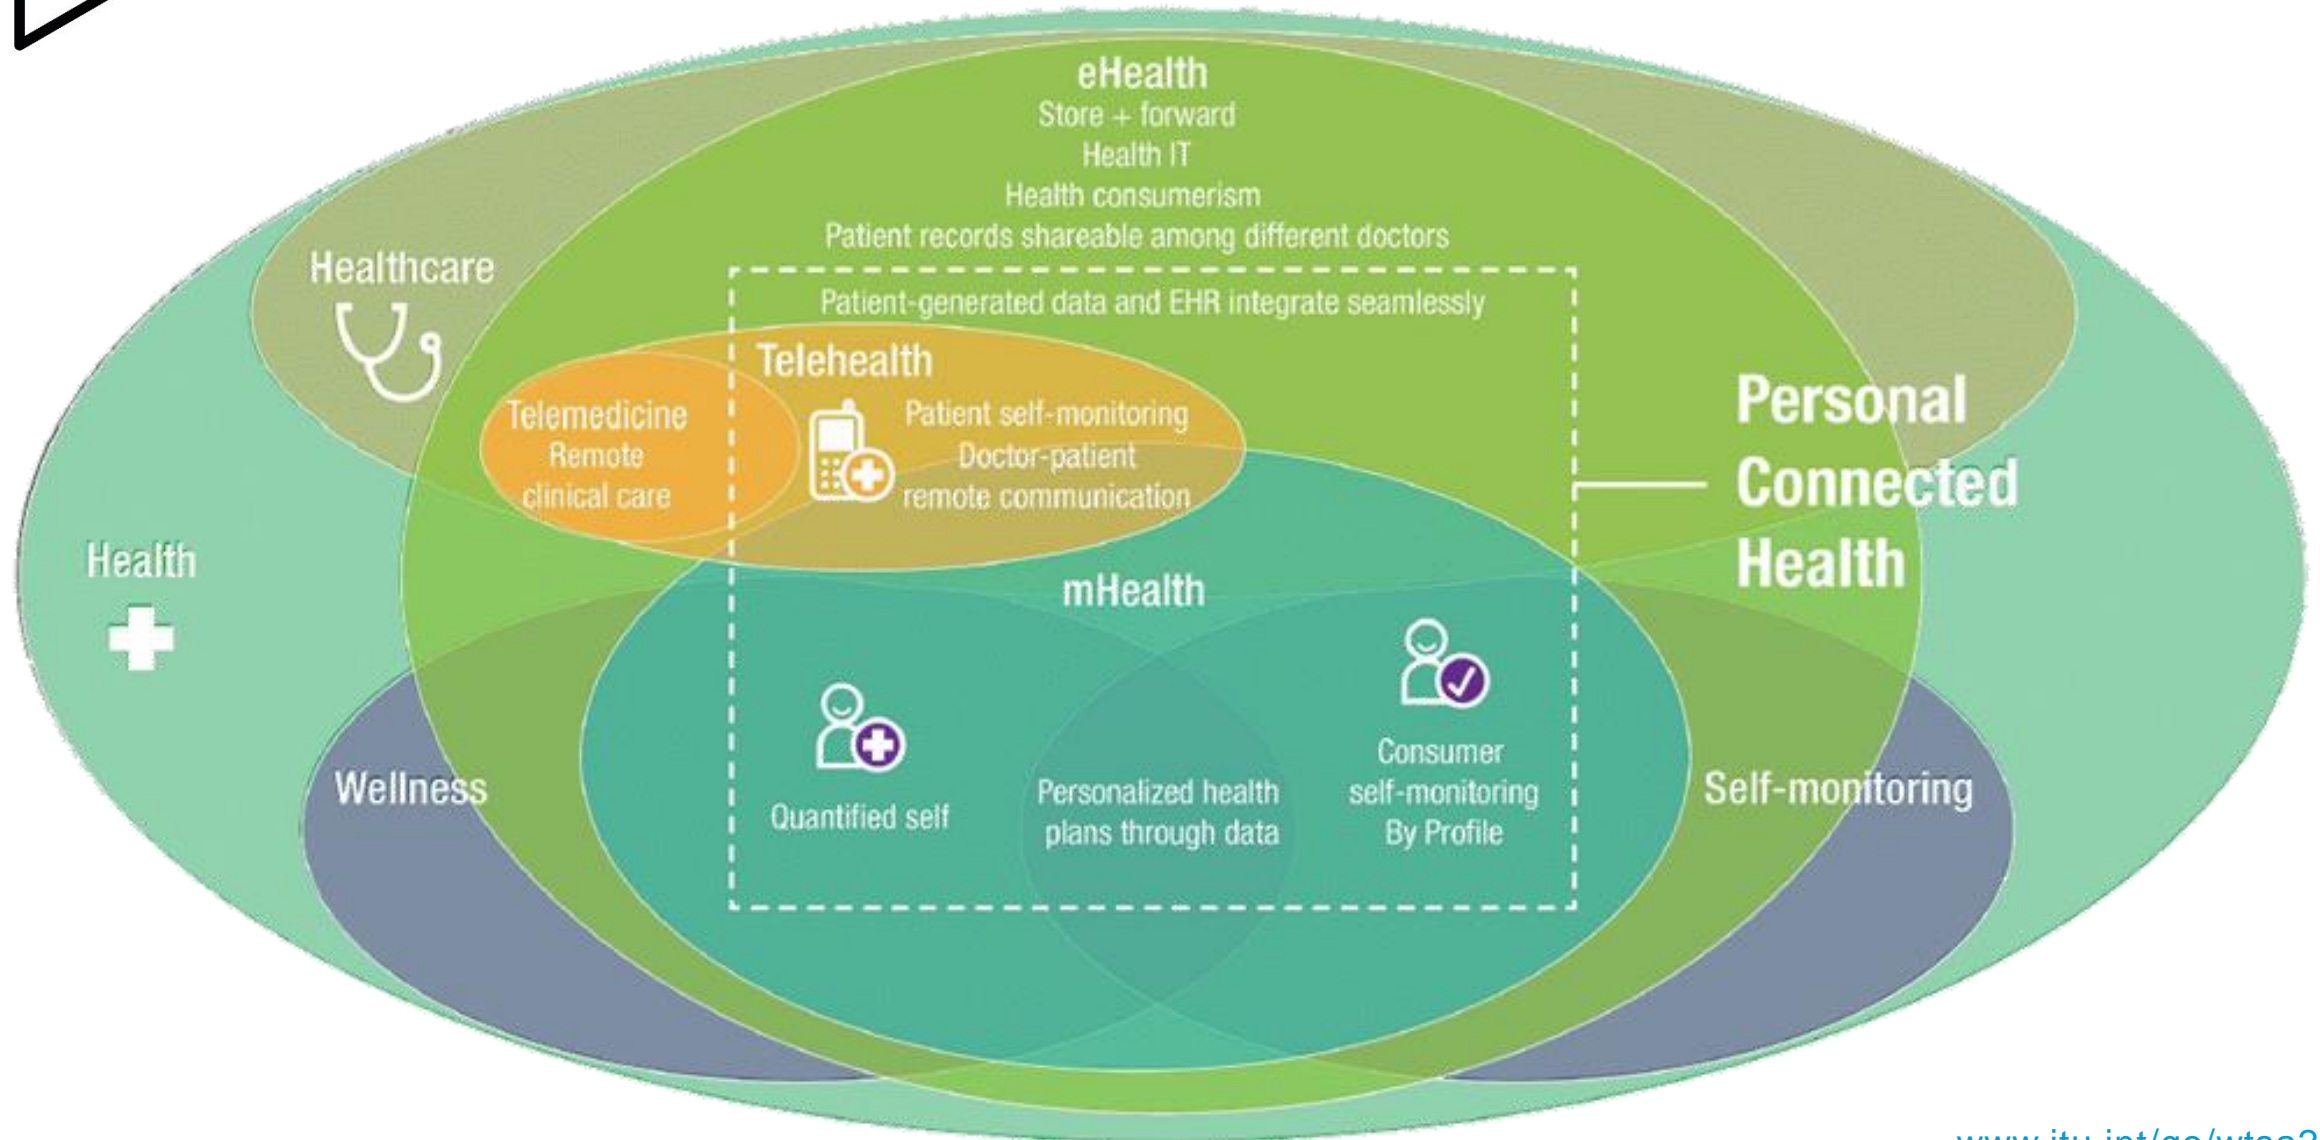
eHealth
Store + forward
Health IT
Health consumerism
Patient records shareable among different doctors

Healthcare

Patient-generated data and EHR integrate seamlessly

Telehealth
Patient self-monitoring
Doctor-patient
remote communication

Telemedicine
Remote
clinical care

Personal
Connected
Health

Health

mHealth

Wellness

Quantified self

Personalized health
plans through data

Consumer
self-monitoring
By Profile

Self-monitoring

www.itu.int/go/wtsa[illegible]